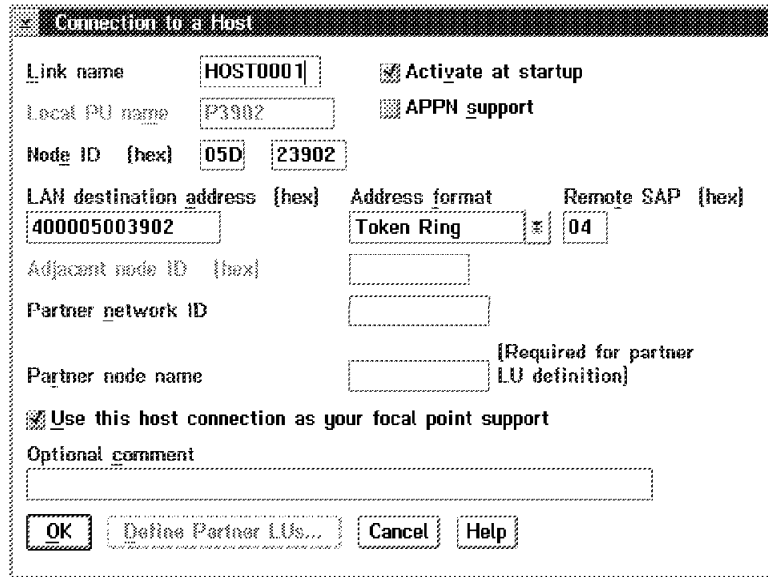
Connection to a Host

Link name HOST0001

Activate at startup

Local PU name P3902

APPN support

Node ID (hex) 05D 23902

LAN destination address (hex) 400005003902

Address format Token Ring

Remote SAP (hex) 04

Adjacent node ID (hex)

Partner network ID

Partner node name

(Required for partner LU definition)

Use this host connection as your focal point support

Optional comment

OK Define Partner LUs... Cancel Help